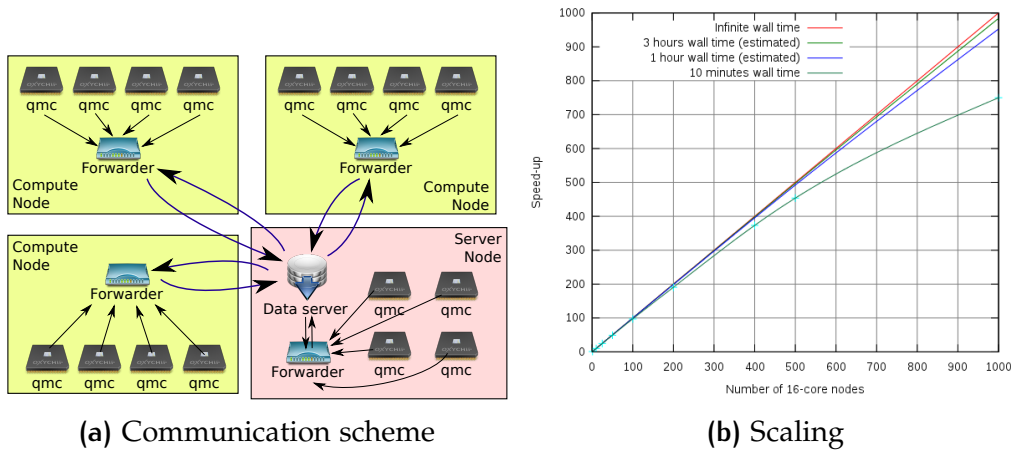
qmc qmc qmc qmc
Forwarder
Compute Node

qmc qmc qmc qmc
Forwarder
Compute Node

Compute Node
Forwarder
qmc qmc qmc qmc

Server Node
Data server
qmc qmc
Forwarder
qmc qmc

(a) Communication scheme

Infinite wall time
3 hours wall time (estimated)
1 hour wall time (estimated)
10 minutes wall time

Speed-up
0 100 200 300 400 500 600 700 800 900 1000
Number of 16-core nodes
0 100 200 300 400 500 600 700 800 900 1000

(b) Scaling